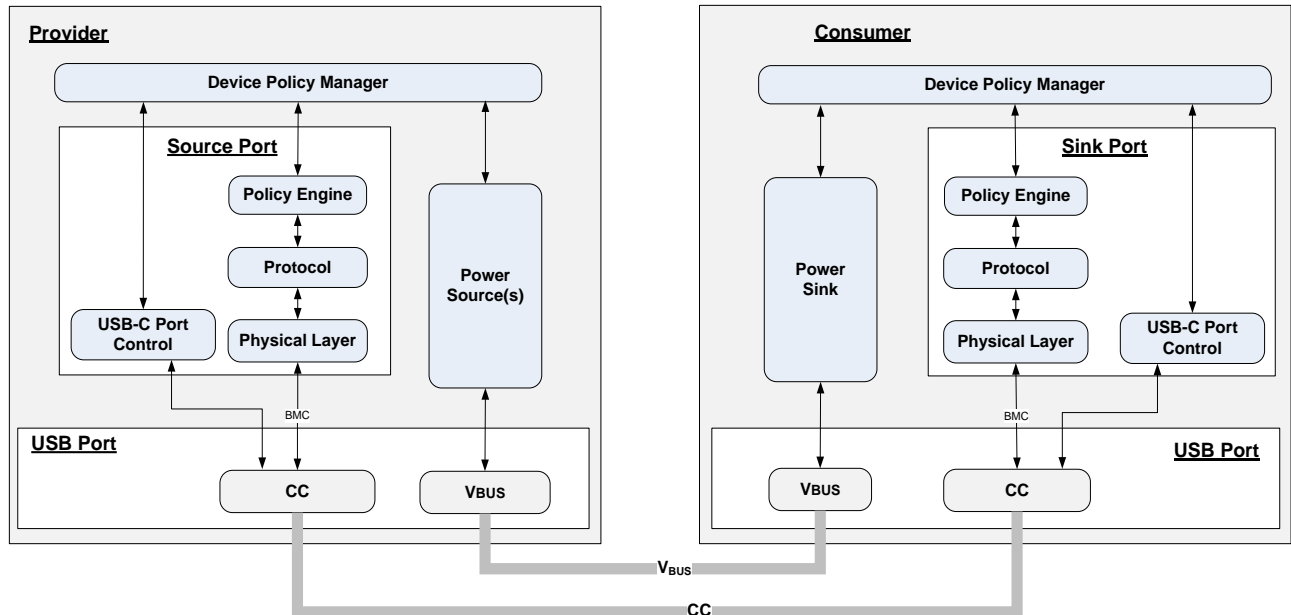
Provider

Device Policy Manager

Source Port

Policy Engine

Protocol

USB-C Port Control

Physical Layer

Power Source(s)

BMC

USB Port

CC

VBUS

Consumer

Device Policy Manager

Sink Port

Power Sink

Policy Engine

Protocol

Physical Layer

USB-C Port Control

BMC

USB Port

VBUS

CC

$V_{BUS}$

CC